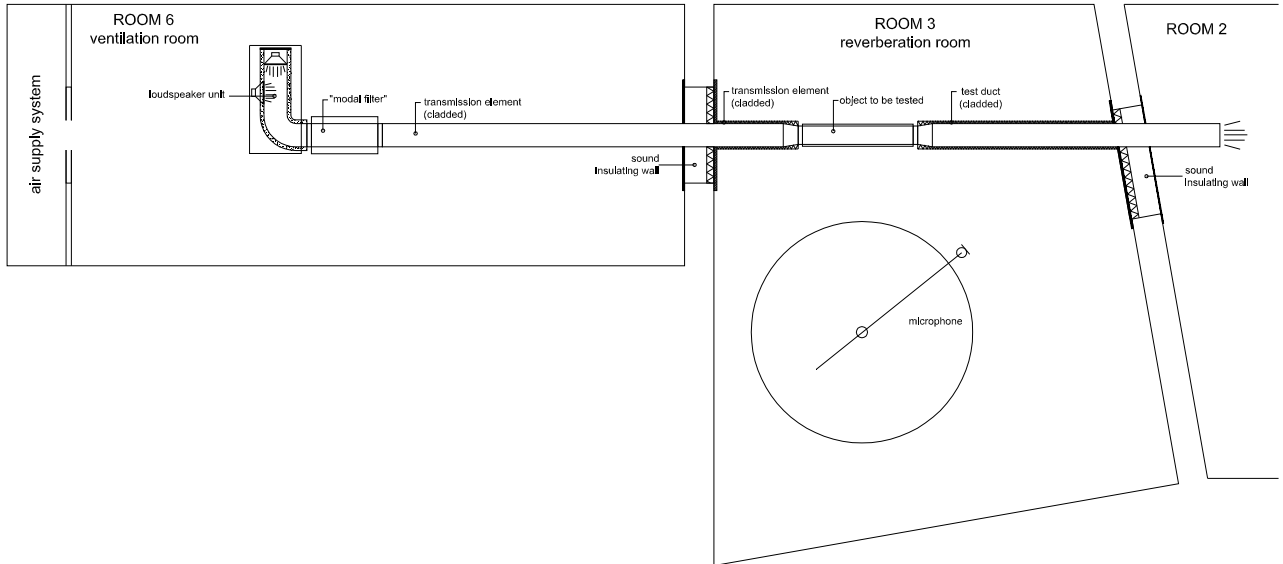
ROOM 6
ventilation room

air supply system

loudspeaker unit

"modal filter"

transmission element
(cladded)

sound
insulating wall

ROOM 3
reverberation room

transmission element
(cladded)

object to be tested

test duct
(cladded)

ROOM 2

sound
insulating wall

microphone